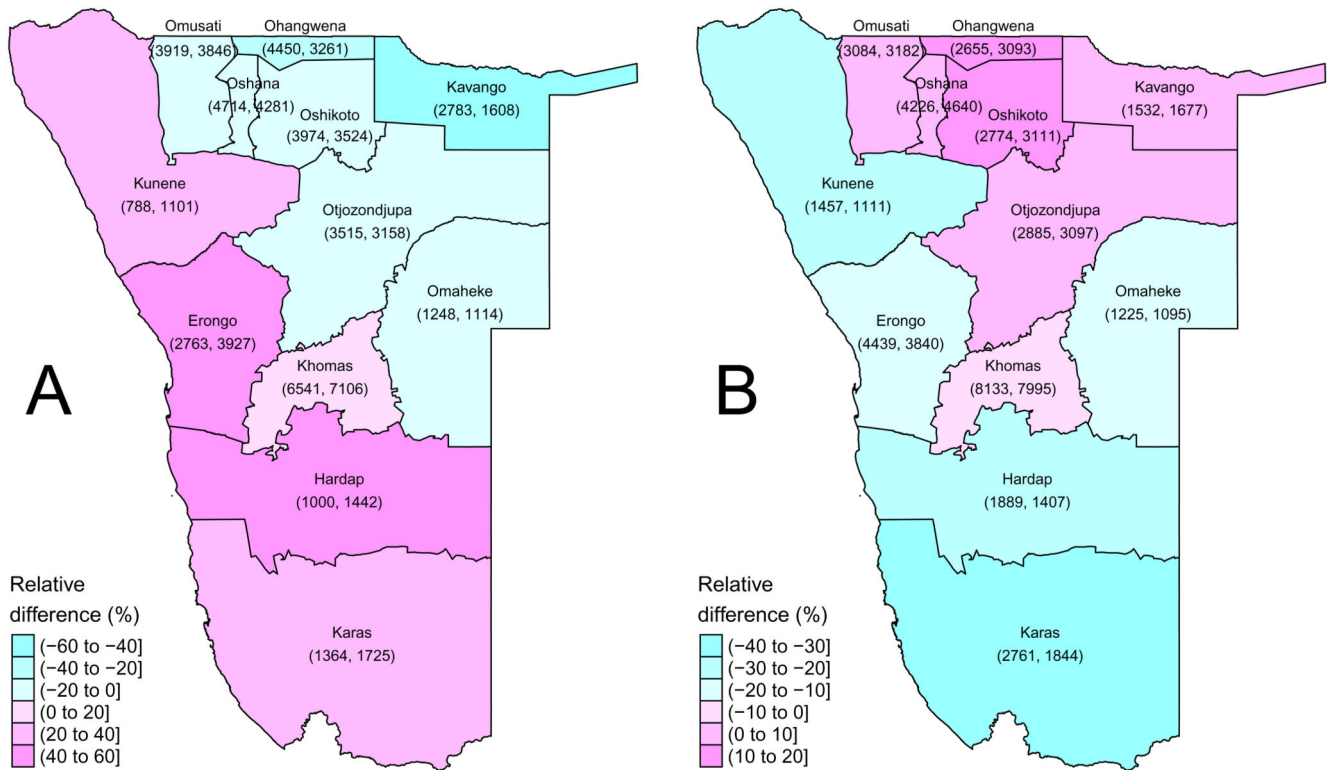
Omusati
(3919, 3846)
Ohangwena
(4450, 3261)
Oshana
(4714, 4281)
Oshikoto
(3974, 3524)
Kavango
(2783, 1608)
Kunene
(788, 1101)
Otjozondjupa
(3515, 3158)
Omaheke
(1248, 1114)
Erongo
(2763, 3927)
Khomas
(6541, 7106)
Hardap
(1000, 1442)
Karas
(1364, 1725)
A

Relative difference (%)
(−60 to −40]
(−40 to −20]
(−20 to 0]
(0 to 20]
(20 to 40]
(40 to 60]

Omusati
(3084, 3182)
Ohangwena
(2655, 3093)
Oshana
(4226, 4640)
Oshikoto
(2774, 3111)
Kavango
(1532, 1677)
Kunene
(1457, 1111)
Otjozondjupa
(2885, 3097)
Omaheke
(1225, 1095)
Erongo
(4439, 3840)
Khomas
(8133, 7995)
Hardap
(1889, 1407)
Karas
(2761, 1844)
B

Relative difference (%)
(−40 to −30]
(−30 to −20]
(−20 to −10]
(−10 to 0]
(0 to 10]
(10 to 20]